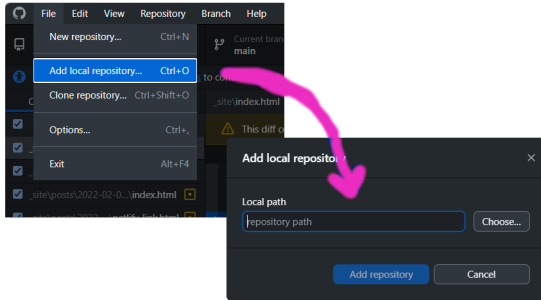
File Edit View Repository Branch Help

New repository... Ctrl+N

Add local repository... Ctrl+O

Clone repository... Ctrl+Shift+O

Options... Ctrl+,

Exit Alt+F4

Current branch
main

to co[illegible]

_site\index.html

This diff c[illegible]

_site\posts\2022-02-0...\index.html

Add local reposito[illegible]

Local path

repository path

Choose...

Add repository

Cancel